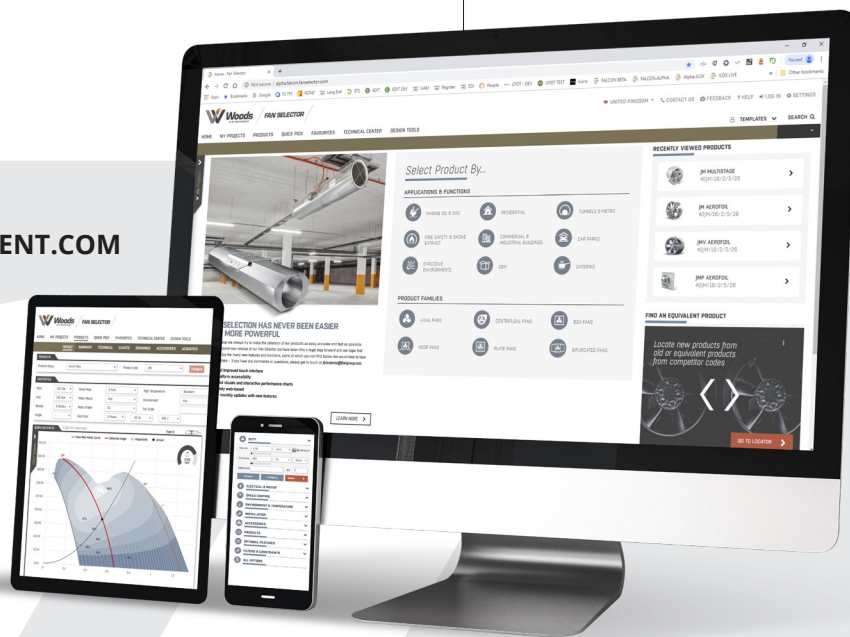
ENT.COM

Home - Fan Selector

Not secure | alpha.falcon.fanselector.com

Apps Bookmarks Google FS TFS ROTAT Lang Edit EDIT EDIT DEV UAM Register IDI People CPDT - DEV CPDT TEST Home FALCON BETA FALCON ALPHA Alpha ICN ICN LIVE Other bookmarks

UNITED KINGDOM CONTACT US FEEDBACK HELP LOG IN SETTINGS

Woods FAN SELECTOR

TEMPLATES SEARCH

HOME MY PROJECTS PRODUCTS QUICK PICK FAVOURITES TECHNICAL CENTER DESIGN TOOLS

Select Product By...

APPLICATIONS & FUNCTIONS

MARINE OIL & GAS
RESIDENTIAL
TUNNELS & METRO
FIRE SAFETY & SMOKE EXTRACT
COMMERCIAL & INDUSTRIAL BUILDINGS
CAR PARKS
EXPLOSIVE ENVIRONMENTS
DSV
CATERING

PRODUCT FAMILIES

AXIAL FANS
CENTRIFUGAL FANS
BOX FANS
ROOF FANS
PLATE FANS
BIFURCATED FANS

SELECTION HAS NEVER BEEN EASIER MORE POWERFUL

LEARN MORE

RECENTLY VIEWED PRODUCTS

JM MULTISTAGE
JM AEROFOIL
JMV AEROFOIL
JMP AEROFOIL

FIND AN EQUIVALENT PRODUCT

Locate new products from old or equivalent products from competitor codes

GO TO LOCATOR

Woods FAN SELECTOR

HOME MY PROJECTS PRODUCTS QUICK PICK FAVOURITES TECHNICAL CENTER DESIGN TOOLS

DUTY
ELECTRICAL & MOTOR
SPEED CONTROL
ENVIRONMENT & TEMPERATURE
INSTALLATION
ACCESSORIES
PRODUCTS
OPTIONAL FEATURES
FILTERS & CONSTRAINTS
ALL OPTIONS